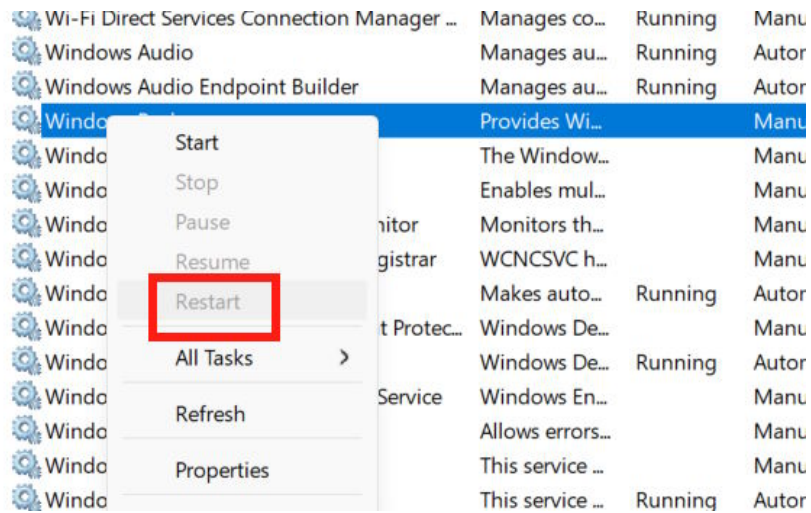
| | | | |
|---|---|---|---|
| Wi-Fi Direct Services Connection Manager ... | Manages co... | Running | Manu |
| Windows Audio | Manages au... | Running | Autor |
| Windows Audio Endpoint Builder | Manages au... | Running | Autor |
| Windo | Provides Wi... | | Manu |
| Windo | The Window... | | Manu |
| Windo | Enables mul... | | Manu |
| Windo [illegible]nitor | Monitors th... | | Manu |
| Windo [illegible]gistrar | WCNCSVC h... | | Manu |
| Windo | Makes auto... | Running | Autor |
| Windo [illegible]t Protec... | Windows De... | | Manu |
| Windo | Windows De... | Running | Autor |
| Windo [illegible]Service | Windows En... | | Manu |
| Windo | Allows errors... | | Manu |
| Windo | This service ... | | Manu |
| Windo | This service ... | Running | Autor |

Start
Stop
Pause
Resume
Restart
All Tasks >
Refresh
Properties